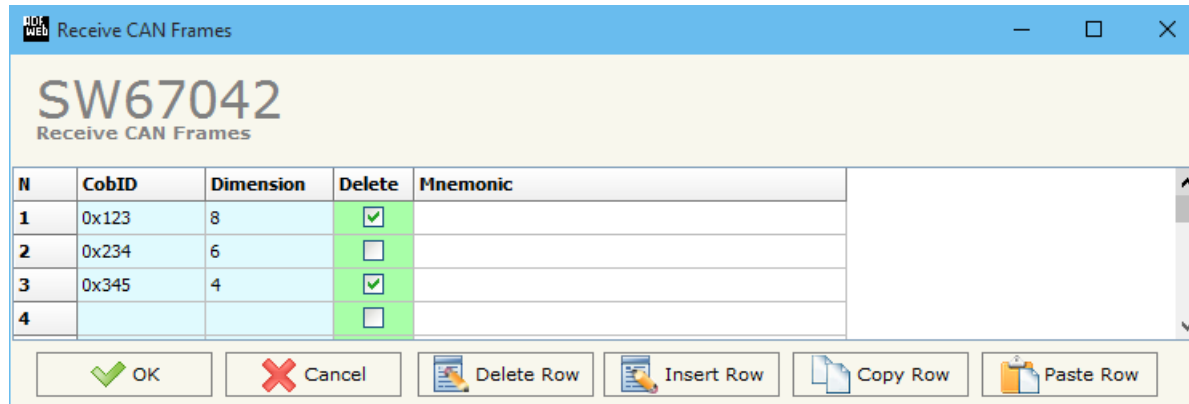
Receive CAN Frames

SW67042
Receive CAN Frames

| N | CobID | Dimension | Delete | Mnemonic |
|---|---|---|---|---|
| 1 | 0x123 | 8 | ☑ | |
| 2 | 0x234 | 6 | ☐ | |
| 3 | 0x345 | 4 | ☑ | |
| 4 | | | ☐ | |

OK Cancel Delete Row Insert Row Copy Row Paste Row